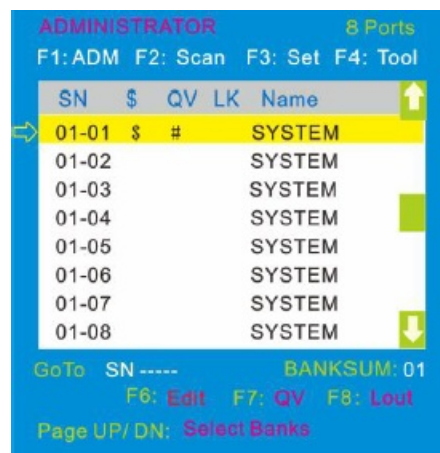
ADMINISTRATOR 8 Ports
F1: ADM F2: Scan F3: Set F4: Tool

| SN | \$ | QV | LK | Name |
|---|---|---|---|---|
| 01-01 | \$ | # | | SYSTEM |
| 01-02 | | | | SYSTEM |
| 01-03 | | | | SYSTEM |
| 01-04 | | | | SYSTEM |
| 01-05 | | | | SYSTEM |
| 01-06 | | | | SYSTEM |
| 01-07 | | | | SYSTEM |
| 01-08 | | | | SYSTEM |

GoTo SN ----- BANKSUM: 01
F6: Edit F7: QV F8: Lout
Page UP/ DN: Select Banks